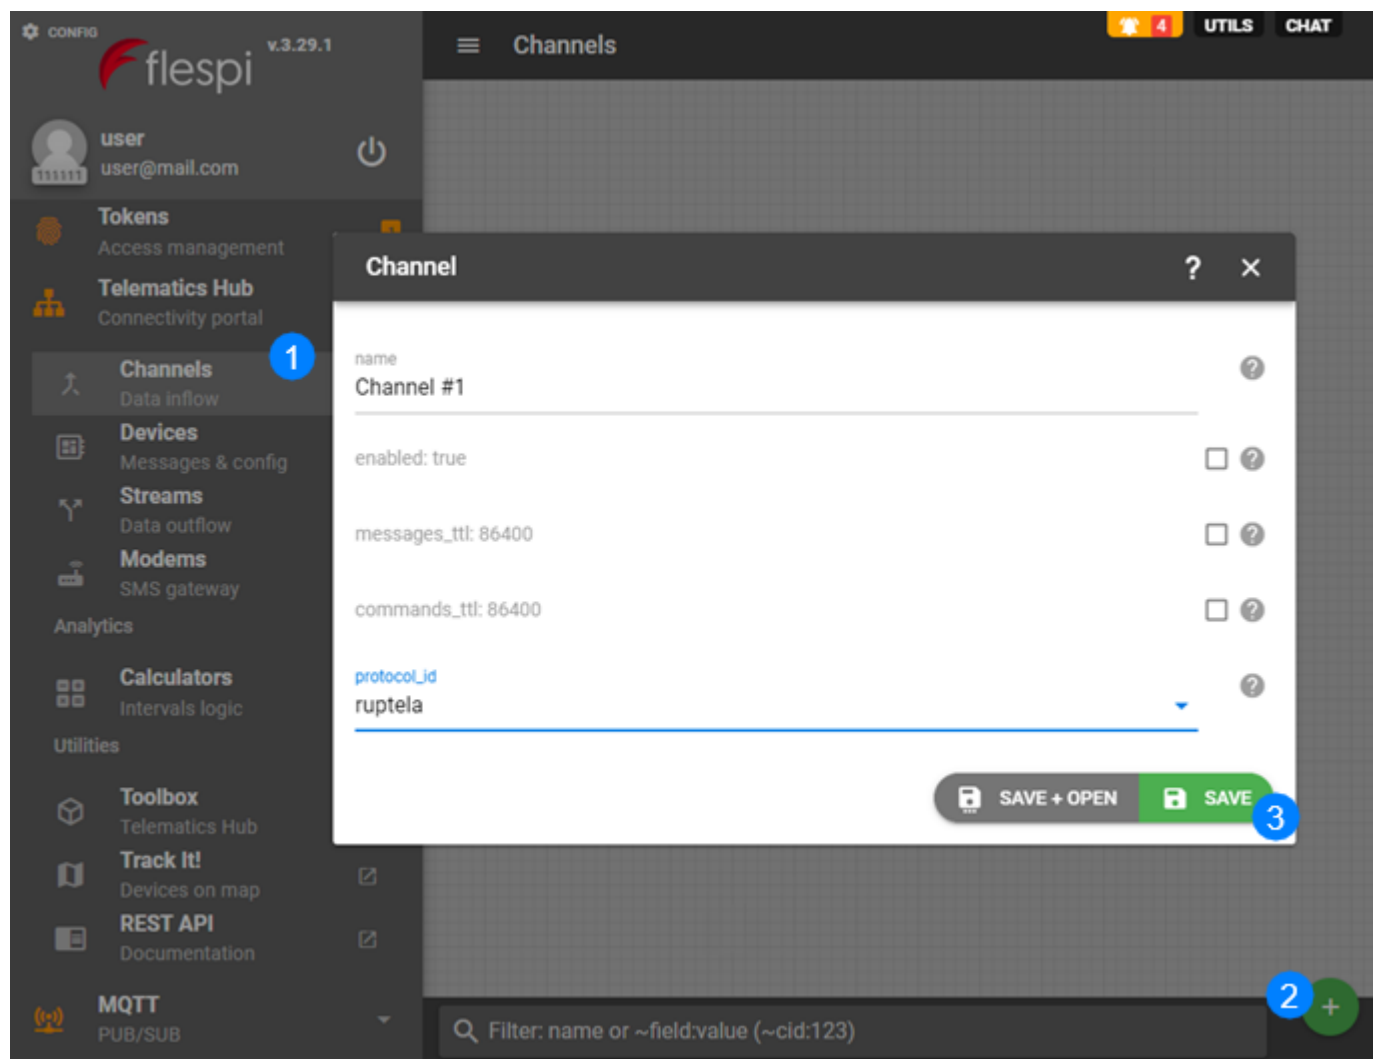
CONFIG
flespi v.3.29.1

Channels

4 UTILS CHAT

user
user@mail.com

Tokens
Access management

Telematics Hub
Connectivity portal

1

Channels
Data inflow

Devices
Messages & config

Streams
Data outflow

Modems
SMS gateway

Analytics

Calculators
Intervals logic

Utilities

Toolbox
Telematics Hub

Track It!
Devices on map

REST API
Documentation

MQTT
PUB/SUB

Channel ? ×

name
Channel #1

enabled: true

messages_ttl: 86400

commands_ttl: 86400

protocol_id
ruptela

SAVE + OPEN SAVE

3

2 +

Filter: name or ~field:value (~cid:123)